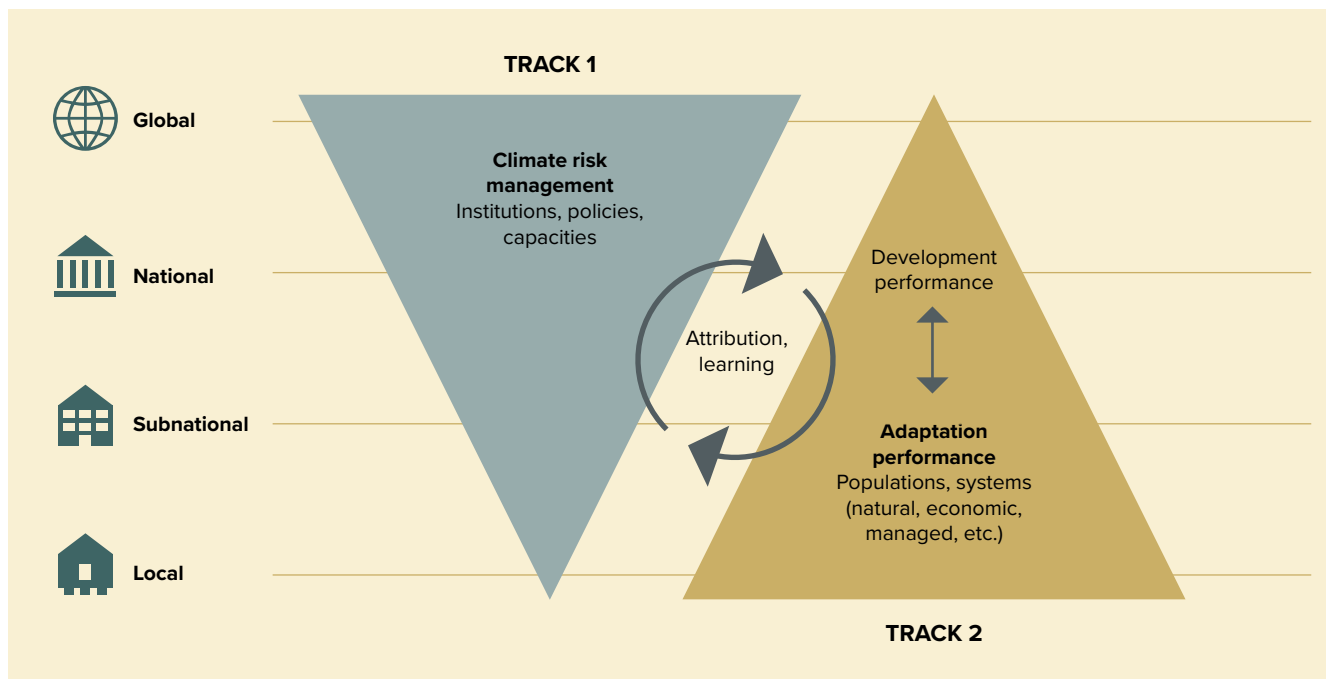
TRACK 1

Global

National

Subnational

Local

Climate risk management
Institutions, policies, capacities

Attribution, learning

Development performance

Adaptation performance
Populations, systems (natural, economic, managed, etc.)

TRACK 2